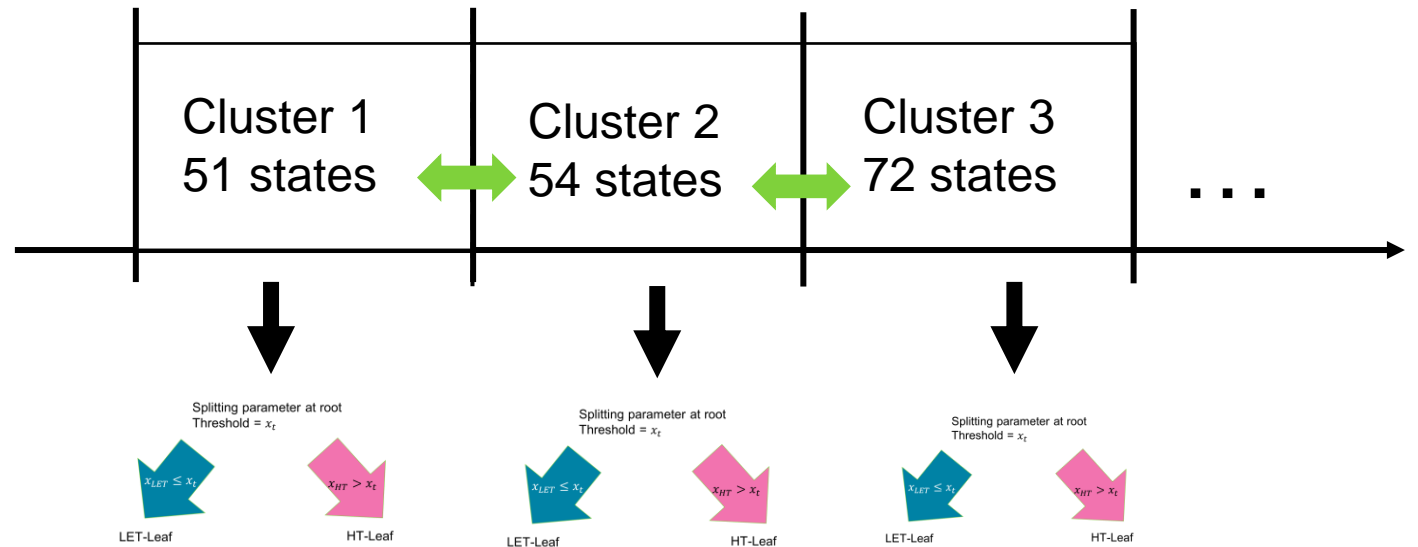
Cluster 1
51 states

Cluster 2
54 states

Cluster 3
72 states

...

Splitting parameter at root
Threshold = $x_t$

$x_{LET} \leq x_t$

$x_{HT} > x_t$

LET-Leaf

HT-Leaf

Splitting parameter at root
Threshold = $x_t$

$x_{LET} \leq x_t$

$x_{HT} > x_t$

LET-Leaf

HT-Leaf

Splitting parameter at root
Threshold = $x_t$

$x_{LET} \leq x_t$

$x_{HT} > x_t$

LET-Leaf

HT-Leaf